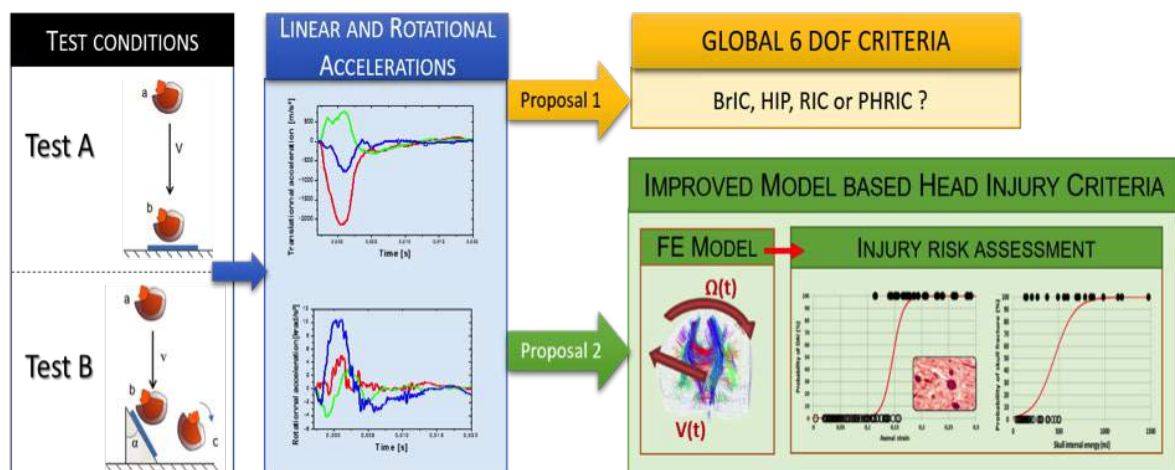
TEST CONDITIONS

Test A

a

V

b

Test B

a

V

b

α

c

LINEAR AND ROTATIONAL ACCELERATIONS

Translational acceleration [m/s²]

Time [s]

Rotational acceleration [krad/s²]

Time [s]

Proposal 1

GLOBAL 6 DOF CRITERIA

BrIC, HIP, RIC or PHRIC ?

Proposal 2

IMPROVED MODEL BASED HEAD INJURY CRITERIA

FE MODEL

Ω(t)

V(t)

INJURY RISK ASSESSMENT

Probability of DAI [%]

Axonal strain

Probability of skull fracture [%]

Skull internal energy [mJ]